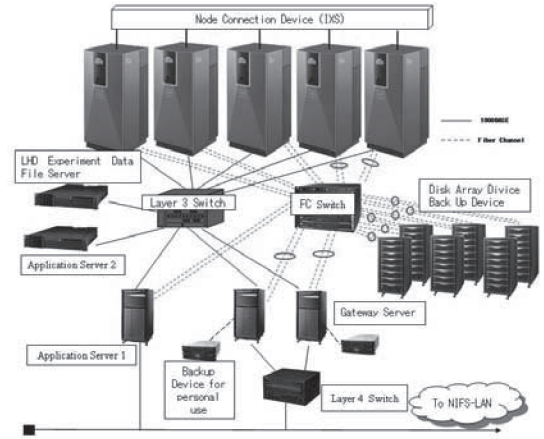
Node Connection Device (IXS)

1000BASE

Fiber Channel

LHD Experiment Data File Server

Layer 3 Switch

FC Switch

Disk Array Divice Back Up Device

Application Server 2

Gateway Server

Application Server 1

Backup Device for personal use

Layer 4 Switch

To NIFS-LAN